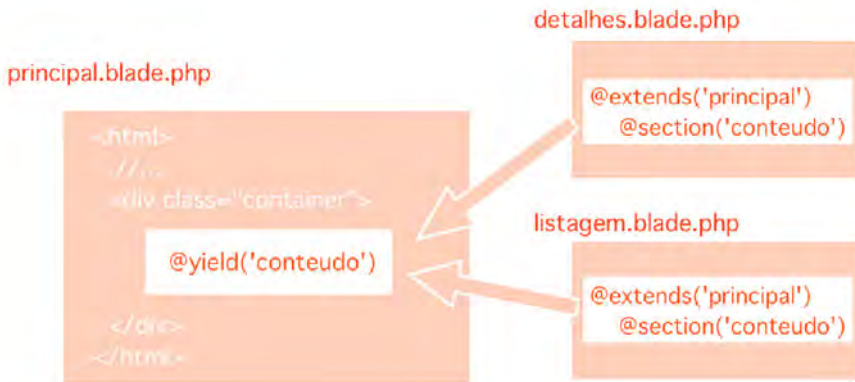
detalhes.blade.php

principal.blade.php

@extends('principal')
@section('conteudo')

<html>
//...
<div class="container">

@yield('conteudo')

</div>
</html>

listagem.blade.php

@extends('principal')
@section('conteudo')